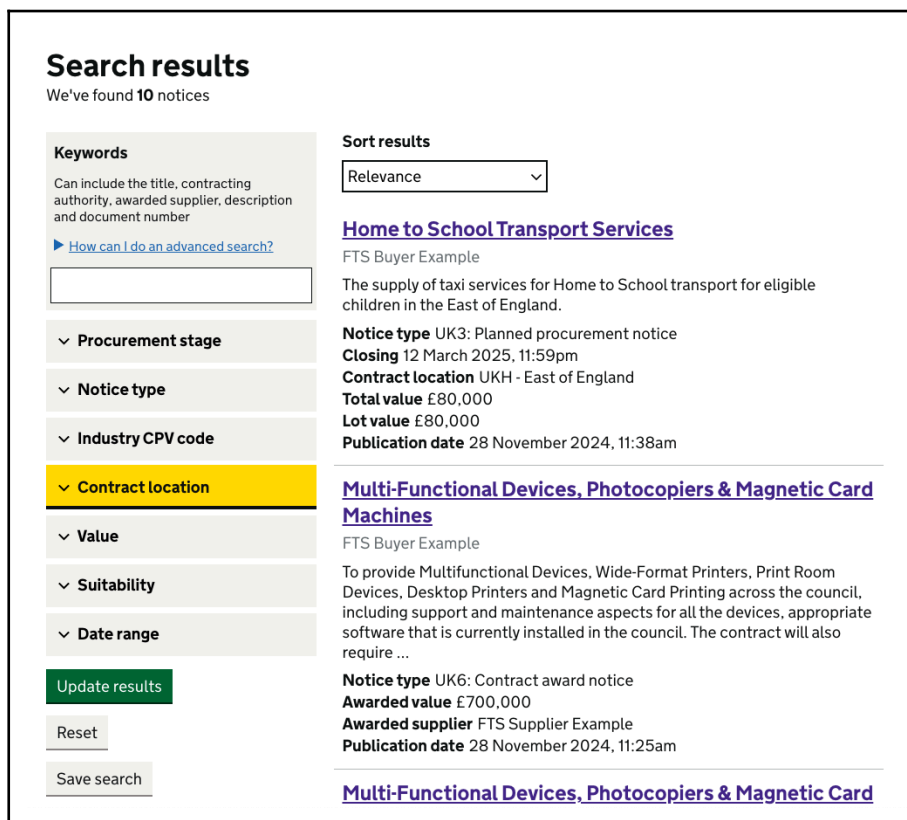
Search results
We've found **10** notices

Keywords
Can include the title, contracting authority, awarded supplier, description and document number

How can I do an advanced search?

Procurement stage
Notice type
Industry CPV code
Contract location
Value
Suitability
Date range

Update results
Reset
Save search

Sort results
Relevance

Home to School Transport Services
FTS Buyer Example
The supply of taxi services for Home to School transport for eligible children in the East of England.
Notice type UK3: Planned procurement notice
Closing 12 March 2025, 11:59pm
Contract location UKH - East of England
Total value £80,000
Lot value £80,000
Publication date 28 November 2024, 11:38am

Multi-Functional Devices, Photocopiers & Magnetic Card Machines
FTS Buyer Example
To provide Multifunctional Devices, Wide-Format Printers, Print Room Devices, Desktop Printers and Magnetic Card Printing across the council, including support and maintenance aspects for all the devices, appropriate software that is currently installed in the council. The contract will also require ...
Notice type UK6: Contract award notice
Awarded value £700,000
Awarded supplier FTS Supplier Example
Publication date 28 November 2024, 11:25am

Multi-Functional Devices, Photocopiers & Magnetic Card